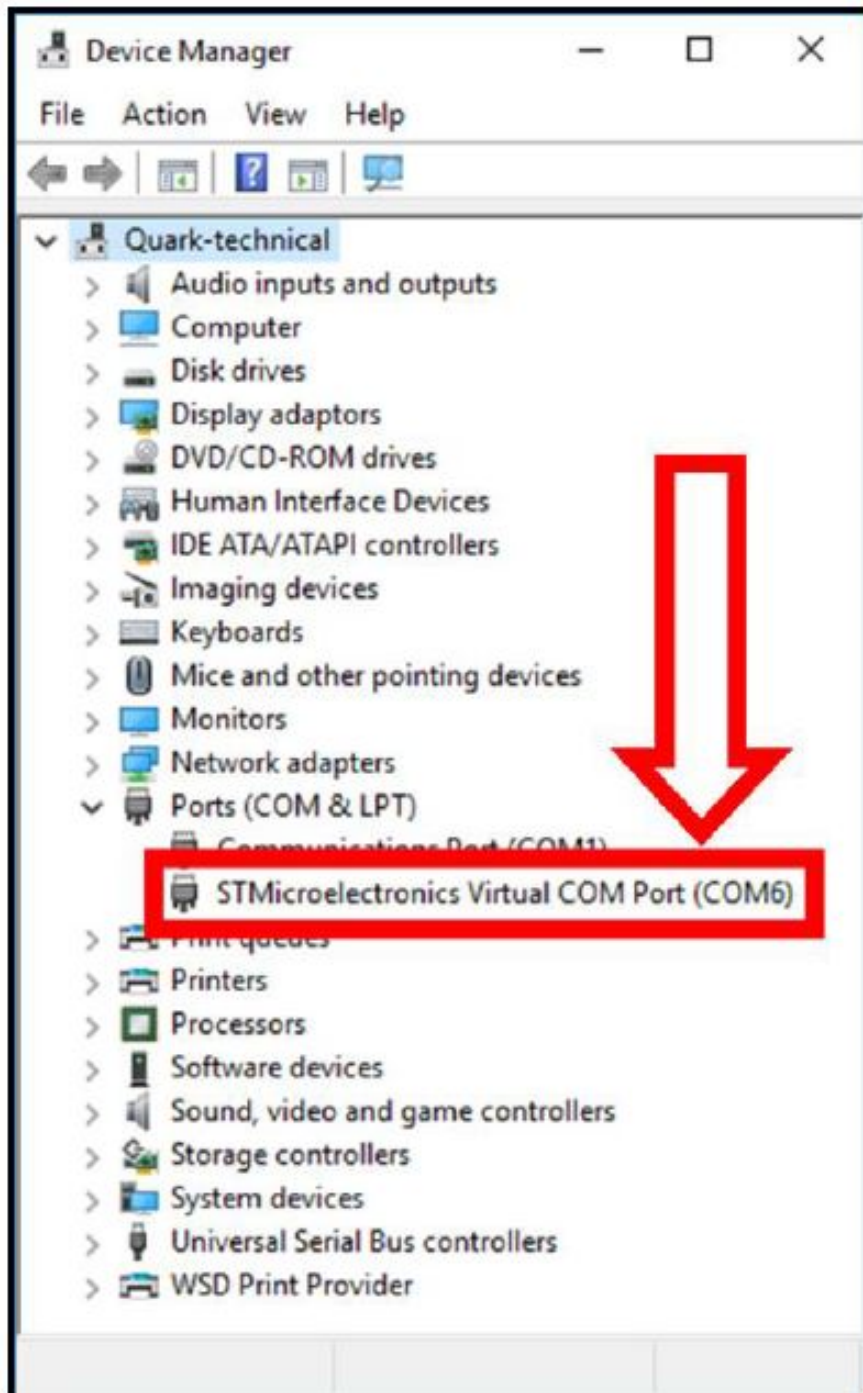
Device Manager

File Action View Help

Quark-technical
Audio inputs and outputs
Computer
Disk drives
Display adaptors
DVD/CD-ROM drives
Human Interface Devices
IDE ATA/ATAPI controllers
Imaging devices
Keyboards
Mice and other pointing devices
Monitors
Network adapters
Ports (COM & LPT)
Communications Port (COM1)
STMicroelectronics Virtual COM Port (COM6)
Print queues
Printers
Processors
Software devices
Sound, video and game controllers
Storage controllers
System devices
Universal Serial Bus controllers
WSD Print Provider